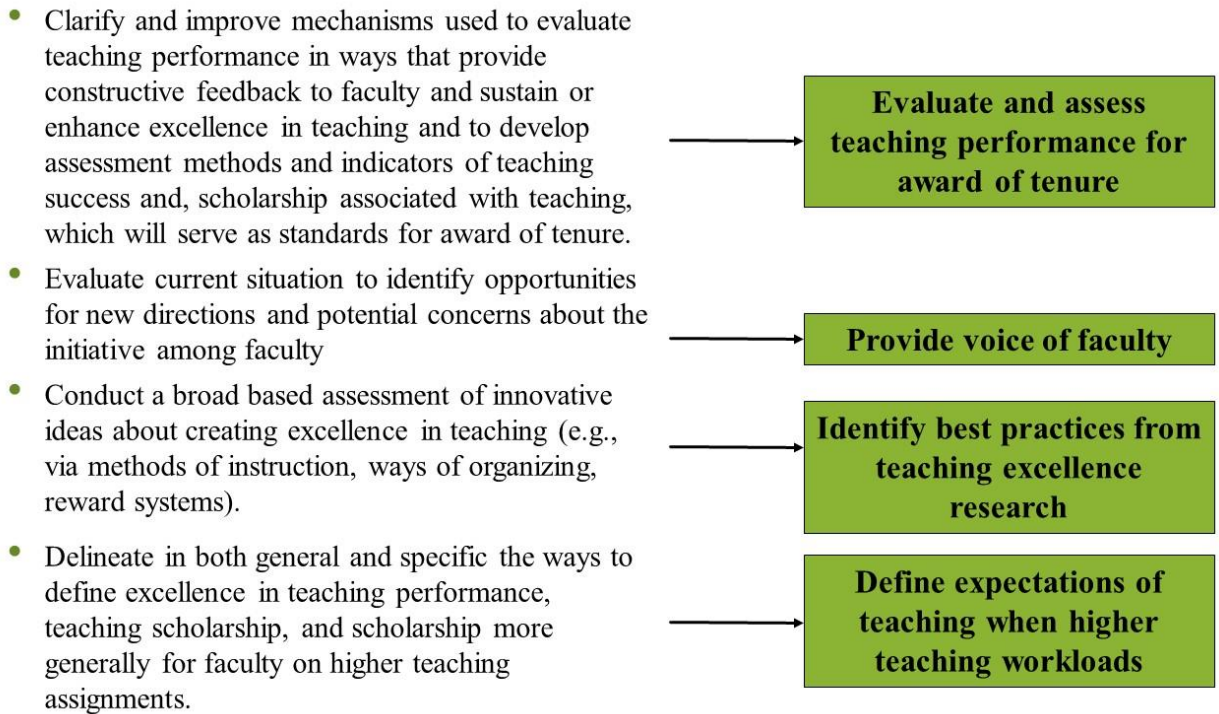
- Clarify and improve mechanisms used to evaluate teaching performance in ways that provide constructive feedback to faculty and sustain or enhance excellence in teaching and to develop assessment methods and indicators of teaching success and, scholarship associated with teaching, which will serve as standards for award of tenure.

Evaluate and assess teaching performance for award of tenure

- Evaluate current situation to identify opportunities for new directions and potential concerns about the initiative among faculty

Provide voice of faculty

- Conduct a broad based assessment of innovative ideas about creating excellence in teaching (e.g., via methods of instruction, ways of organizing, reward systems).

Identify best practices from teaching excellence research

- Delineate in both general and specific the ways to define excellence in teaching performance, teaching scholarship, and scholarship more generally for faculty on higher teaching assignments.

Define expectations of teaching when higher teaching workloads